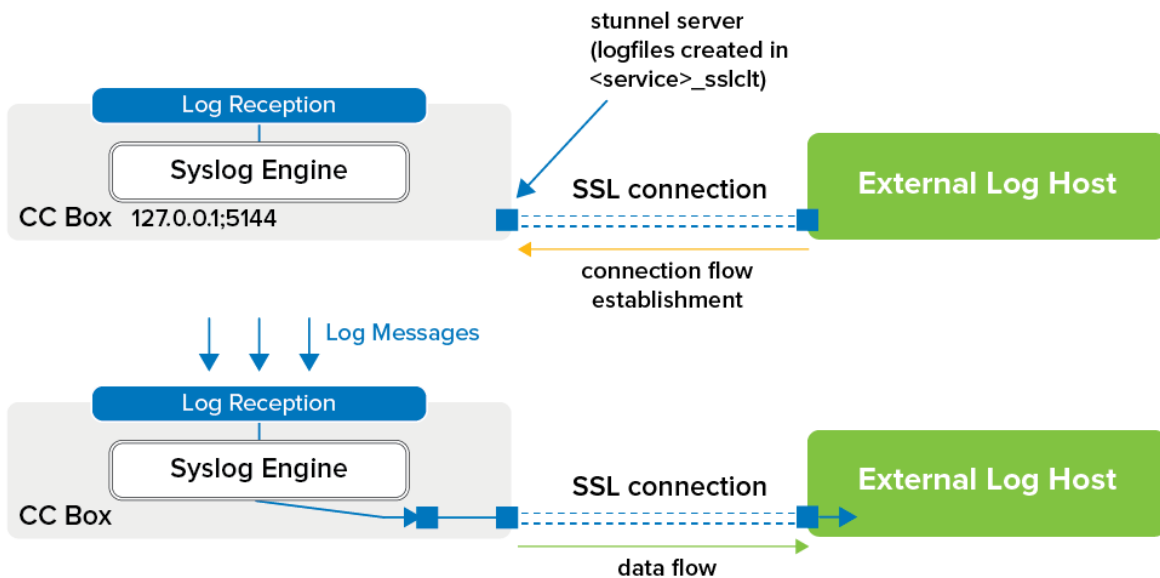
stunnel server (logfiles created in <service>_sslclt)

Log Reception

Syslog Engine

CC Box 127.0.0.1;5144

SSL connection

External Log Host

connection flow establishment

Log Messages

Log Reception

Syslog Engine

CC Box

SSL connection

External Log Host

data flow